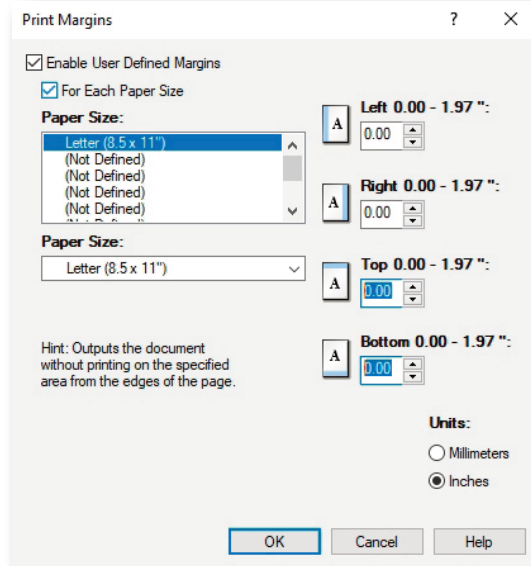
Print Margins ? X

Enable User Defined Margins

For Each Paper Size

Paper Size:

Letter (8.5 x 11")
(Not Defined)
(Not Defined)
(Not Defined)
(Not Defined)
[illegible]

Paper Size:

Letter (8.5 x 11")

Hint: Outputs the document without printing on the specified area from the edges of the page.

A Left 0.00 - 1.97 ":
0.00

A Right 0.00 - 1.97 ":
0.00

A Top 0.00 - 1.97 ":
0.00

A Bottom 0.00 - 1.97 ":
0.00

Units:

Millimeters

Inches

OK Cancel Help